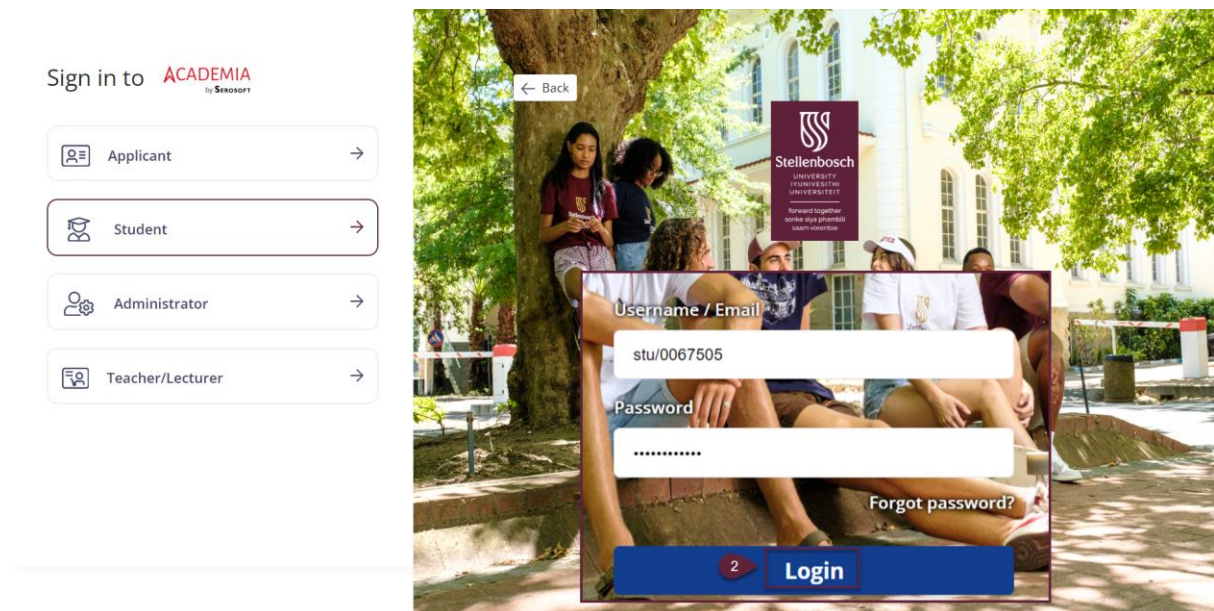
Sign in to ACADEMIA by Serosoft

Applicant

Student

Administrator

Teacher/Lecturer

← Back

Stellenbosch
UNIVERSITY
IYUNIVESITHI
UNIVERSITEIT
forward together
sonke siya phambili
saam vorentoe

Username / Email

stu/0067505

Password

••••••••••••

Forgot password?

2

Login